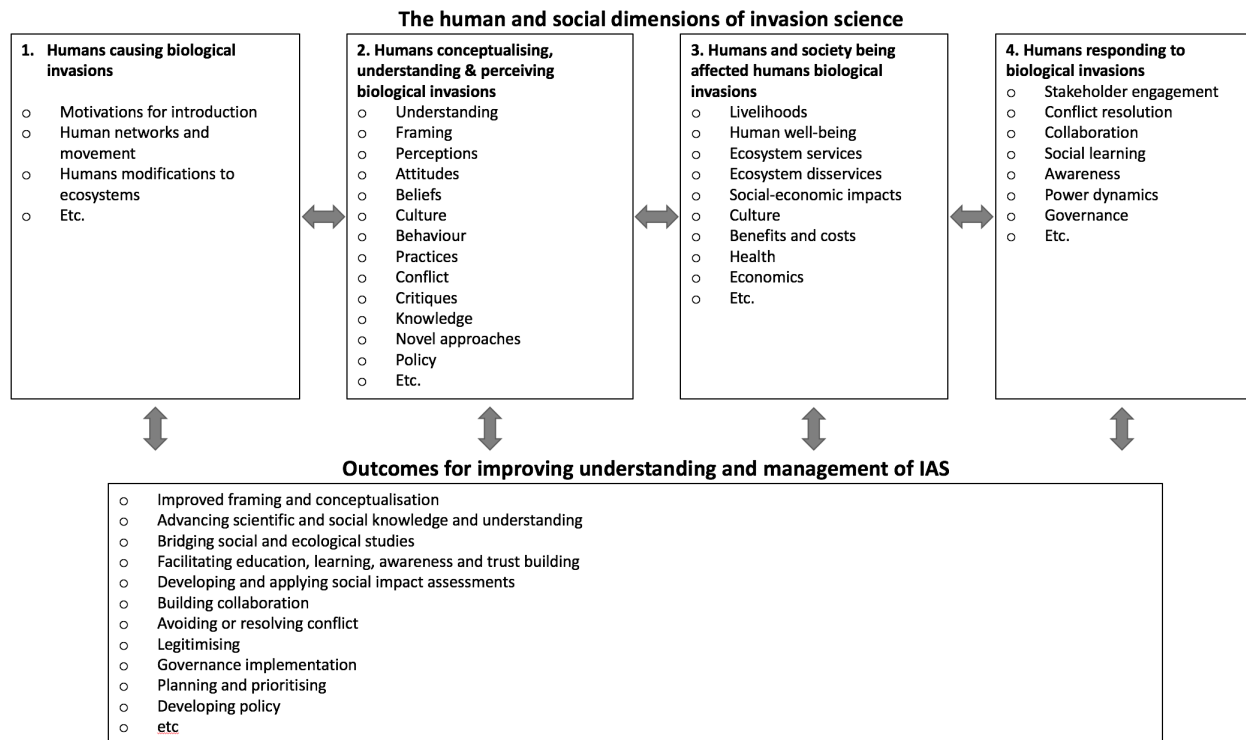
The human and social dimensions of invasion science

1. Humans causing biological invasions

o Motivations for introduction
o Human networks and movement
o Humans modifications to ecosystems
o Etc.

2. Humans conceptualising, understanding & perceiving biological invasions
o Understanding
o Framing
o Perceptions
o Attitudes
o Beliefs
o Culture
o Behaviour
o Practices
o Conflict
o Critiques
o Knowledge
o Novel approaches
o Policy
o Etc.

3. Humans and society being affected humans biological invasions
o Livelihoods
o Human well-being
o Ecosystem services
o Ecosystem disservices
o Social-economic impacts
o Culture
o Benefits and costs
o Health
o Economics
o Etc.

4. Humans responding to biological invasions
o Stakeholder engagement
o Conflict resolution
o Collaboration
o Social learning
o Awareness
o Power dynamics
o Governance
o Etc.

Outcomes for improving understanding and management of IAS
o Improved framing and conceptualisation
o Advancing scientific and social knowledge and understanding
o Bridging social and ecological studies
o Facilitating education, learning, awareness and trust building
o Developing and applying social impact assessments
o Building collaboration
o Avoiding or resolving conflict
o Legitimising
o Governance implementation
o Planning and prioritising
o Developing policy
o etc